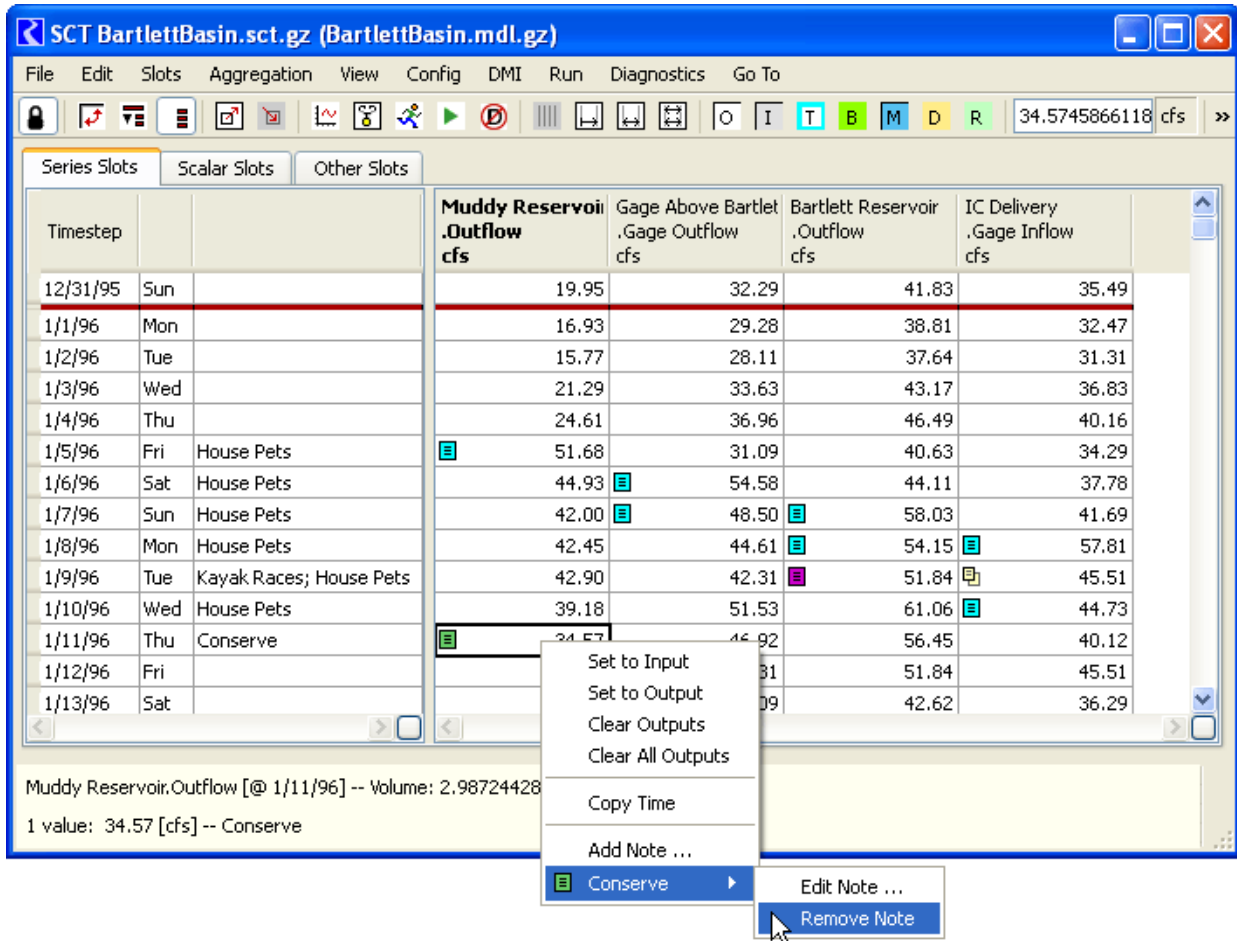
SCT BartlettBasin.sct.gz (BartlettBasin.mdl.gz)

File Edit Slots Aggregation View Config DMI Run Diagnostics Go To

O I T B M D R 34.5745866118 cfs »

Series Slots | Scalar Slots | Other Slots

| Timestep | | | Muddy Reservoi .Outflow cfs | Gage Above Bartlet .Gage Outflow cfs | Bartlett Reservoir .Outflow cfs | IC Delivery .Gage Inflow cfs |
|---|---|---|---|---|---|---|
| 12/31/95 | Sun | | 19.95 | 32.29 | 41.83 | 35.49 |
| 1/1/96 | Mon | | 16.93 | 29.28 | 38.81 | 32.47 |
| 1/2/96 | Tue | | 15.77 | 28.11 | 37.64 | 31.31 |
| 1/3/96 | Wed | | 21.29 | 33.63 | 43.17 | 36.83 |
| 1/4/96 | Thu | | 24.61 | 36.96 | 46.49 | 40.16 |
| 1/5/96 | Fri | House Pets | 51.68 | 31.09 | 40.63 | 34.29 |
| 1/6/96 | Sat | House Pets | 44.93 | 54.58 | 44.11 | 37.78 |
| 1/7/96 | Sun | House Pets | 42.00 | 48.50 | 58.03 | 41.69 |
| 1/8/96 | Mon | House Pets | 42.45 | 44.61 | 54.15 | 57.81 |
| 1/9/96 | Tue | Kayak Races; House Pets | 42.90 | 42.31 | 51.84 | 45.51 |
| 1/10/96 | Wed | House Pets | 39.18 | 51.53 | 61.06 | 44.73 |
| 1/11/96 | Thu | Conserve | 34.57 | 46.92 | 56.45 | 40.12 |
| 1/12/96 | Fri | | | 31 | 51.84 | 45.51 |
| 1/13/96 | Sat | | | 09 | 42.62 | 36.29 |

Set to Input
Set to Output
Clear Outputs
Clear All Outputs
Copy Time
Add Note ...
Conserve
Edit Note ...
Remove Note

Muddy Reservoir.Outflow [@ 1/11/96] -- Volume: 2.98724428
1 value: 34.57 [cfs] -- Conserve